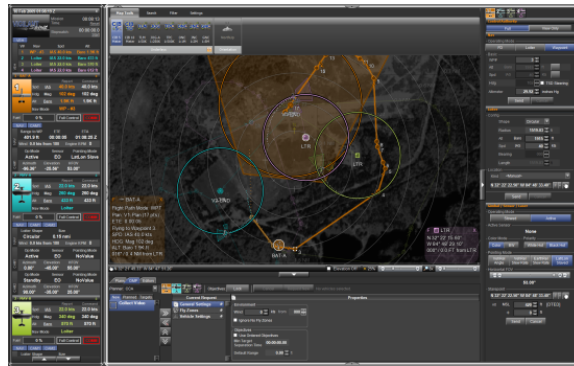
Map Tools
Search
Filter
Settings
Current Request
General Settings
Fly Zones
Vehicle Settings
Properties
Default Range
Save
Cancel
BAT-A
LTR
Full Control
Active
LatLon Slave
NoValue
Standby
Steady
Manual
Flight
Route
Pan
Range
Zoom
Payload